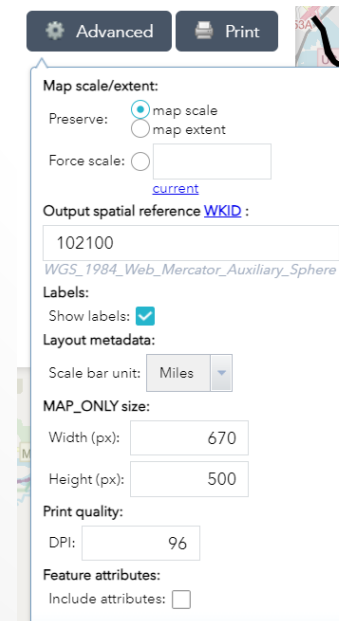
Advanced
Print
Map scale/extent:
Preserve: map scale
map extent
Force scale:
current
Output spatial reference WKID :
102100
WGS_1984_Web_Mercator_Auxiliary_Sphere
Labels:
Show labels:
Layout metadata:
Scale bar unit: Miles
MAP_ONLY size:
Width (px): 670
Height (px): 500
Print quality:
DPI: 96
Feature attributes:
Include attributes: